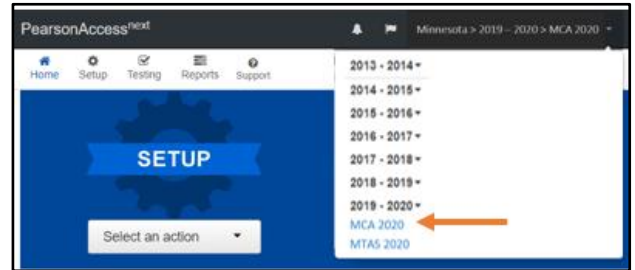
PearsonAccess$^{next}$

Minnesota > 2019 – 2020 > MCA 2020

Home
Setup
Testing
Reports
Support

SETUP

Select an action

2013 - 2014
2014 - 2015
2015 - 2016
2016 - 2017
2017 - 2018
2018 - 2019
2019 - 2020
MCA 2020
MTAS 2020